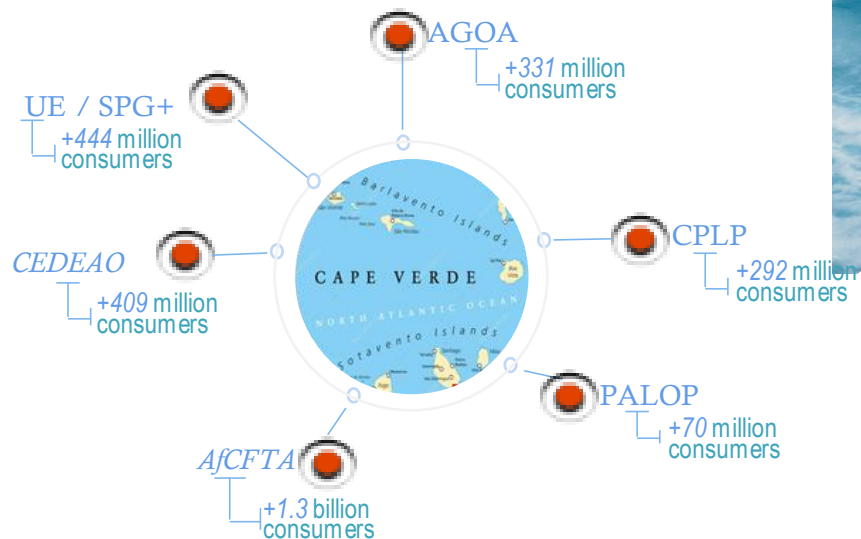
AGOA
+331 million consumers

UE / SPG+
+444 million consumers

CPLP
+292 million consumers

CEDEAO
+409 million consumers

Barlavento Islands
CAPE VERDE
NORTH ATLANTIC OCEAN
Sotavento Islands

PALOP
+70 million consumers

AfCFTA
+1.3 billion consumers